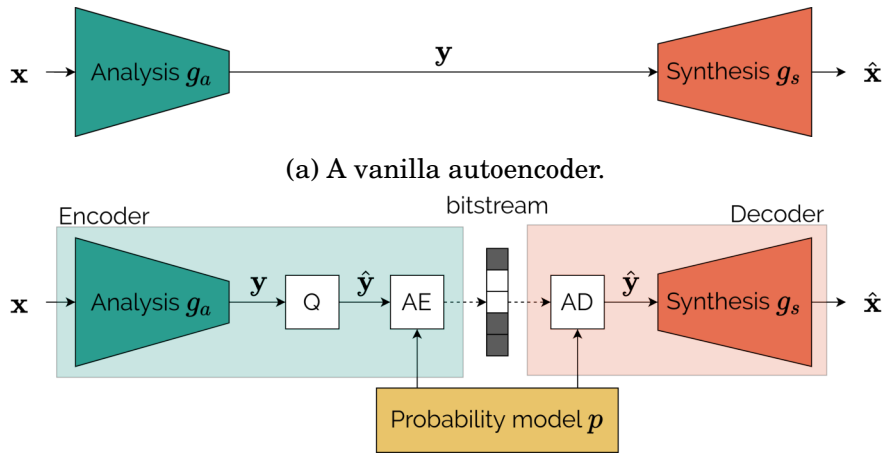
$\mathbf{x}$ Analysis $g_a$ $\mathbf{y}$ Synthesis $g_s$ $\hat{\mathbf{x}}$

(a) A vanilla autoencoder.

Encoder

bitstream

Decoder

$\mathbf{x}$ Analysis $g_a$ $\mathbf{y}$ Q $\hat{\mathbf{y}}$ AE AD $\hat{\mathbf{y}}$ Synthesis $g_s$ $\hat{\mathbf{x}}$

Probability model $p$